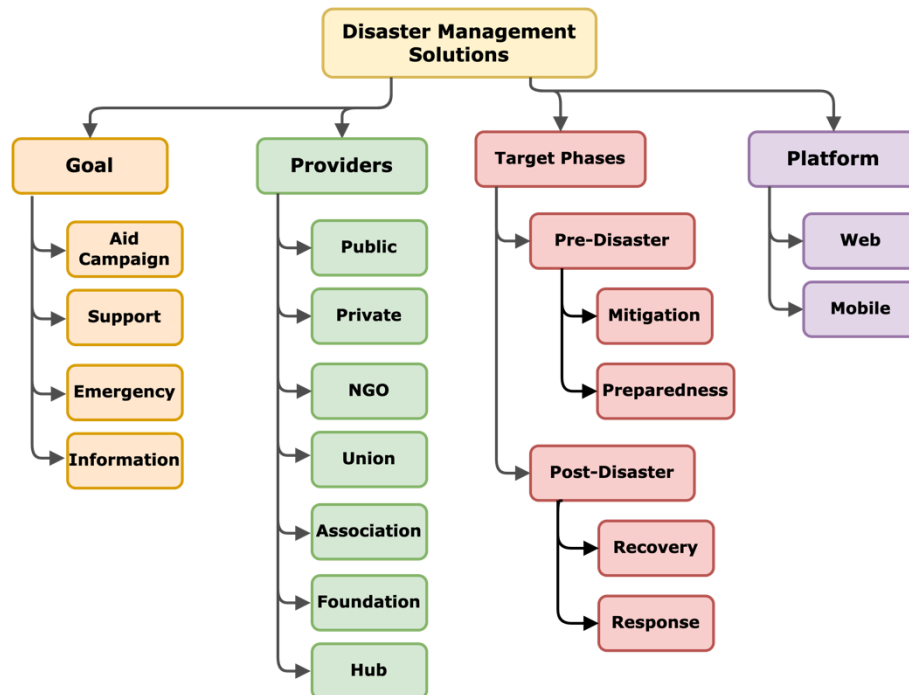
Disaster Management Solutions

Goal

Aid Campaign

Support

Emergency

Information

Providers

Public

Private

NGO

Union

Association

Foundation

Hub

Target Phases

Pre-Disaster

Mitigation

Preparedness

Post-Disaster

Recovery

Response

Platform

Web

Mobile